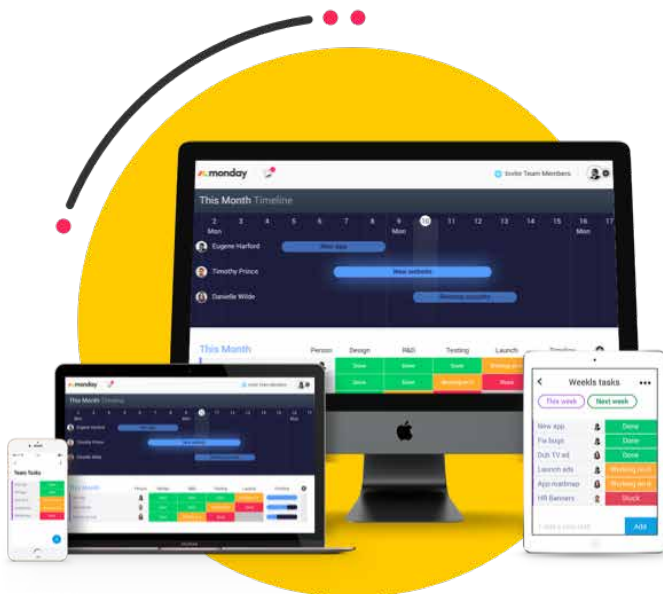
monday

Invite Team Members

This Month Timeline

2 Mon 3 4 5 6 7 8 9 Mon 10 11 12 13 14 15 16 Mon 17

Eugene Harford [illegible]

Timothy Prince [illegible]

Danielle Wilde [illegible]

This Month

Person Design R&D Testing Launch

Done Done Done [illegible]

Done Done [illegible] Done

Weekly tasks

This week Next week

New app Done

Fix bugs Done

Dub TV ad Done

Launch ads Working on it

App roadmap Working on it

HR Banners Stuck

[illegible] Add

monday

Invite Team Members

This Month Timeline

This Month

Person Design R&D Testing Launch Timeline

Team tasks